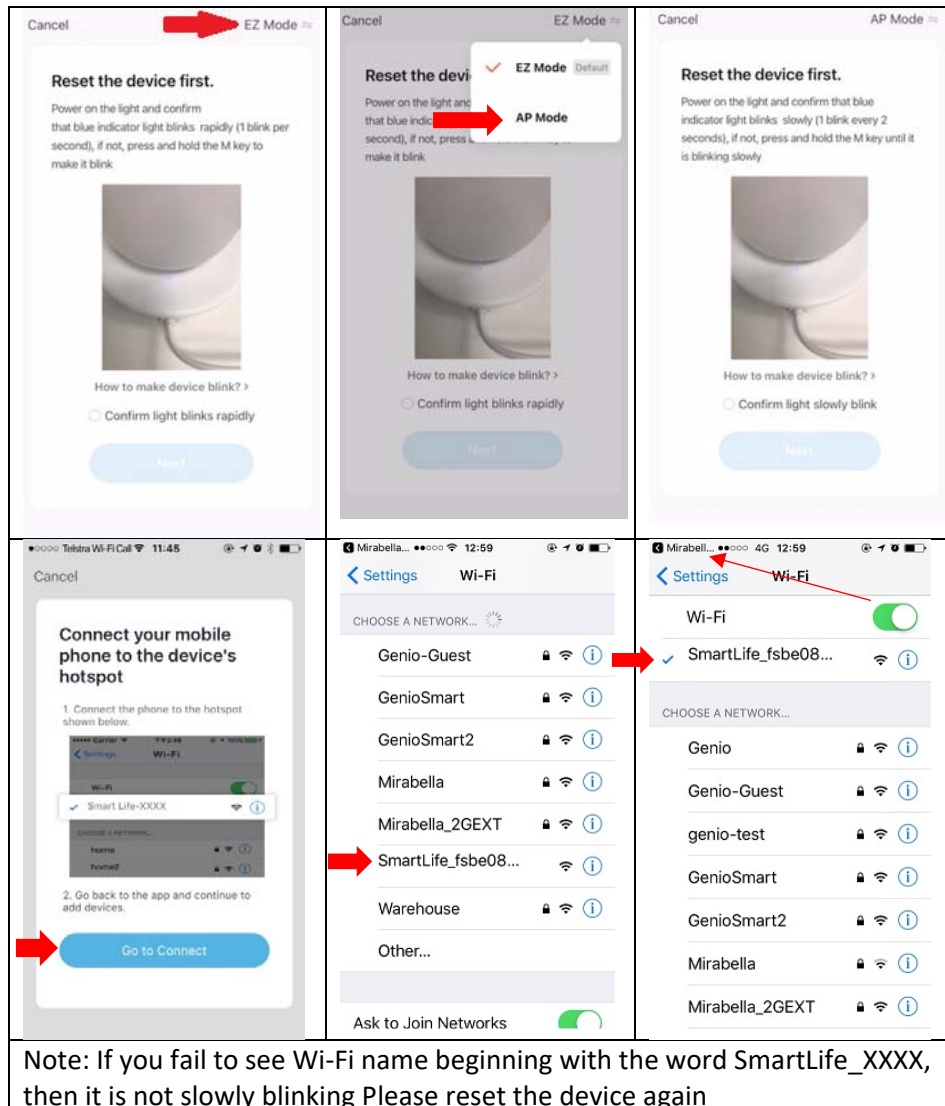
Cancel EZ Mode

Reset the device first.

Power on the light and confirm that blue indicator light blinks rapidly (1 blink per second), if not, press and hold the M key to make it blink

How to make device blink? >

Confirm light blinks rapidly

Next

Cancel EZ Mode

Reset the devi

Power on the light and that blue indicat second), if not, press make it blink

EZ Mode Default

AP Mode

How to make device blink? >

Confirm light blinks rapidly

Next

Cancel AP Mode

Reset the device first.

Power on the light and confirm that blue indicator light blinks slowly (1 blink every 2 seconds), if not, press and hold the M key until it is blinking slowly

How to make device blink? >

Confirm light slowly blink

Next

Telstra Wi-Fi Call 11:45

Cancel

Connect your mobile phone to the device's hotspot

1. Connect the phone to the hotspot shown below.

Carrier Settings Wi-Fi

Wi-Fi

Smart Life-XXXX

CHOOSE A NETWORK...

home

home2

2. Go back to the app and continue to add devices.

Go to Connect

Mirabella... 12:59

Settings Wi-Fi

CHOOSE A NETWORK...

Genio-Guest

GenioSmart

GenioSmart2

Mirabella

Mirabella_2GEXT

SmartLife_fsbe08...

Warehouse

Other...

Ask to Join Networks

Mirabell... 4G 12:59

Settings Wi-Fi

Wi-Fi

SmartLife_fsbe08...

CHOOSE A NETWORK...

Genio

Genio-Guest

genio-test

GenioSmart

GenioSmart2

Mirabella

Mirabella_2GEXT

Note: If you fail to see Wi-Fi name beginning with the word SmartLife_XXXX, then it is not slowly blinking Please reset the device again